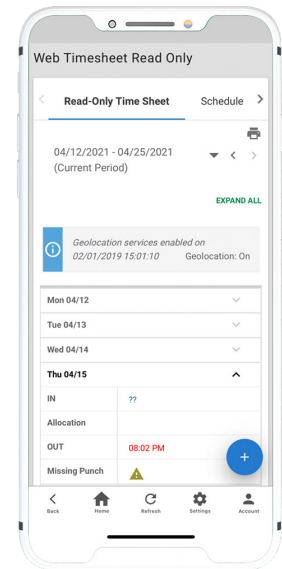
Web Timesheet Read Only

Read-Only Time Sheet

Schedule

04/12/2021 - 04/25/2021 (Current Period)

EXPAND ALL

Geolocation services enabled on 02/01/2019 15:01:10

Geolocation: On

Mon 04/12

Tue 04/13

Wed 04/14

Thu 04/15

| | |
|---|---|
| IN | ?? |
| Allocation | |
| OUT | 08:02 PM |
| Missing Punch | |

+

Back

Home

Refresh

Settings

Account